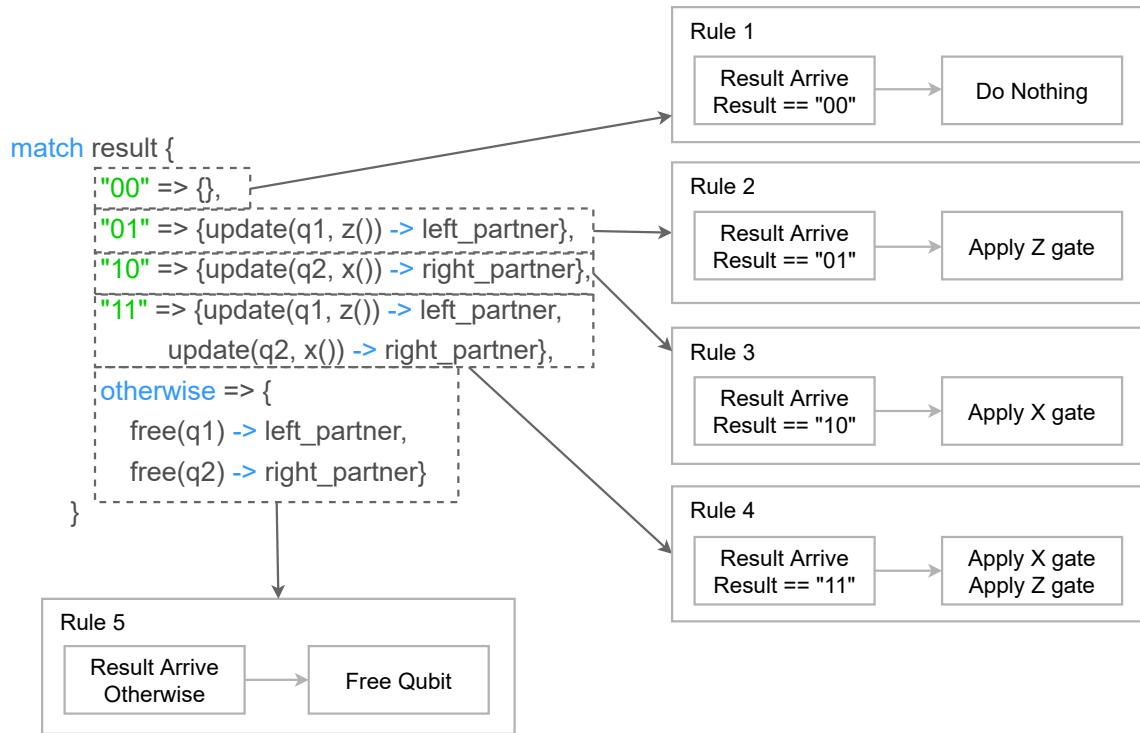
match result {
"00" => {},
"01" => {update(q1, z()) -> left_partner},
"10" => {update(q2, x()) -> right_partner},
"11" => {update(q1, z()) -> left_partner,
update(q2, x()) -> right_partner},
otherwise => {
free(q1) -> left_partner,
free(q2) -> right_partner}
}

Rule 1
Result Arrive
Result == "00"
Do Nothing

Rule 2
Result Arrive
Result == "01"
Apply Z gate

Rule 3
Result Arrive
Result == "10"
Apply X gate

Rule 4
Result Arrive
Result == "11"
Apply X gate
Apply Z gate

Rule 5
Result Arrive
Otherwise
Free Qubit